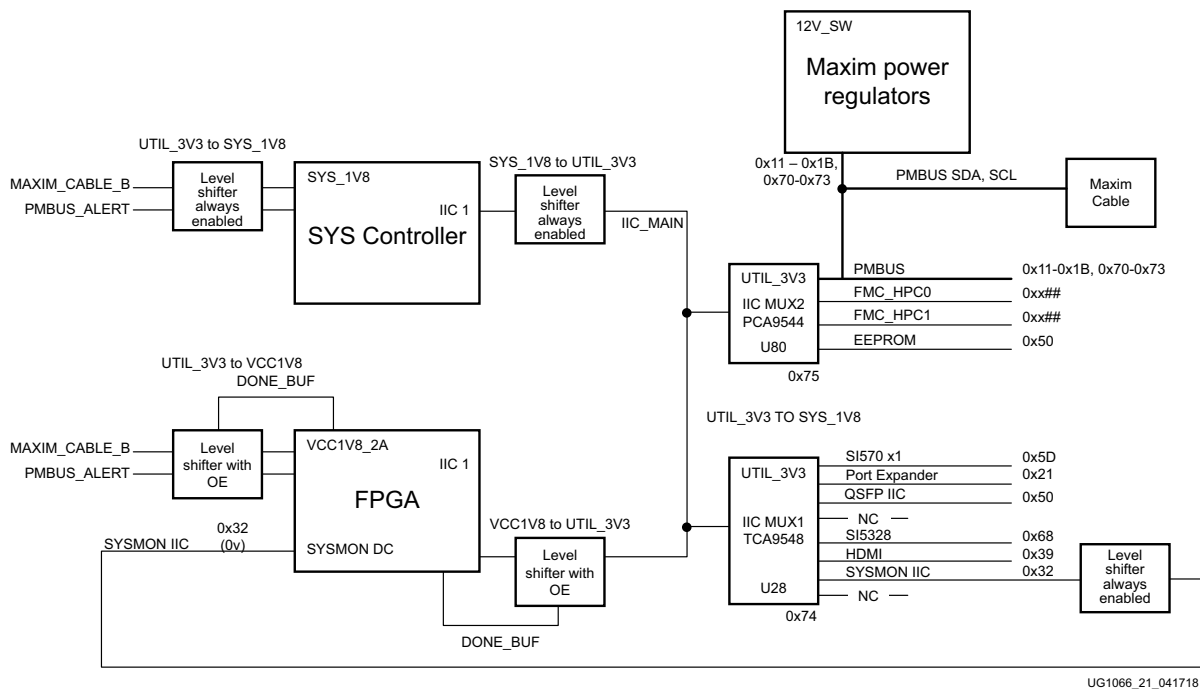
12V_SW

Maxim power regulators

UTIL_3V3 to SYS_1V8

SYS_1V8 to UTIL_3V3

0x11 – 0x1B, 0x70-0x73

PMBUS SDA, SCL

Maxim Cable

MAXIM_CABLE_B

PMBUS_ALERT

Level shifter always enabled

SYS_1V8

IIC 1

SYS Controller

Level shifter always enabled

IIC_MAIN

UTIL_3V3

IIC MUX2

PCA9544

U80

0x75

PMBUS

FMC_HPC0

FMC_HPC1

EEPROM

0x11-0x1B, 0x70-0x73

0xx##

0xx##

0x50

UTIL_3V3 to VCC1V8

DONE_BUF

UTIL_3V3 TO SYS_1V8

MAXIM_CABLE_B

PMBUS_ALERT

Level shifter with OE

VCC1V8_2A

IIC 1

FPGA

SYSMON IIC

0x32 (0v)

SYSMON DC

VCC1V8 to UTIL_3V3

Level shifter with OE

DONE_BUF

UTIL_3V3

IIC MUX1

TCA9548

U28

0x74

SI570 x1

Port Expander

QSFP IIC

NC

SI5328

HDMI

SYSMON IIC

NC

0x5D

0x21

0x50

0x68

0x39

0x32

Level shifter always enabled

UG1066_21_041718